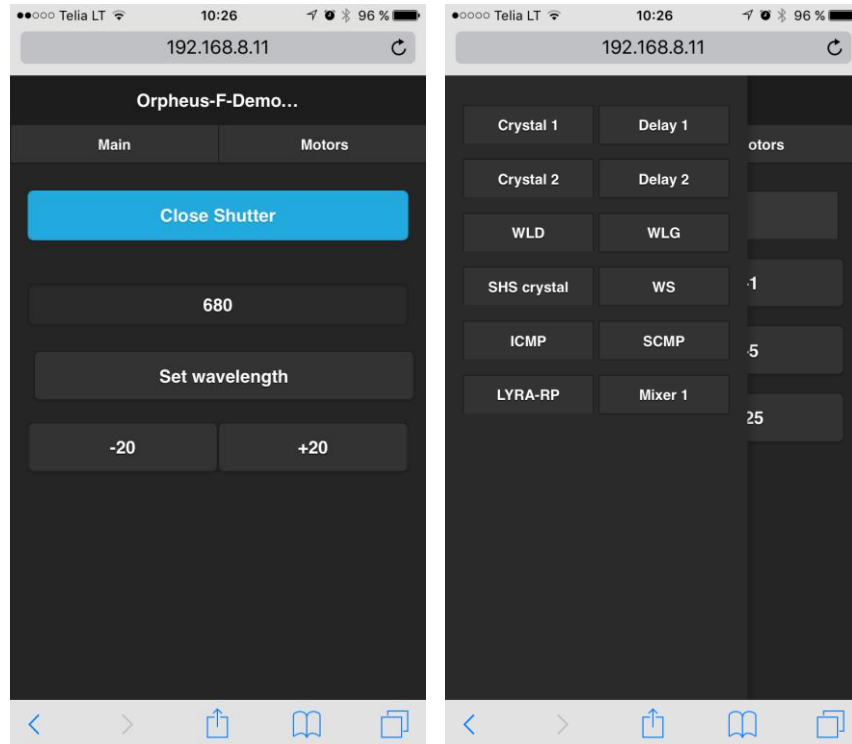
●●○○○ Telia LT 10:26 96 %

192.168.8.11

Orpheus-F-Demo...

Main Motors

Close Shutter

680

Set wavelength

-20 +20

●○○○○ Telia LT 10:26 96 %

192.168.8.11

Crystal 1 Delay 1

Crystal 2 Delay 2

WLD WLG

SHS crystal WS

ICMP SCMP

LYRA-RP Mixer 1

otors

1

5

25